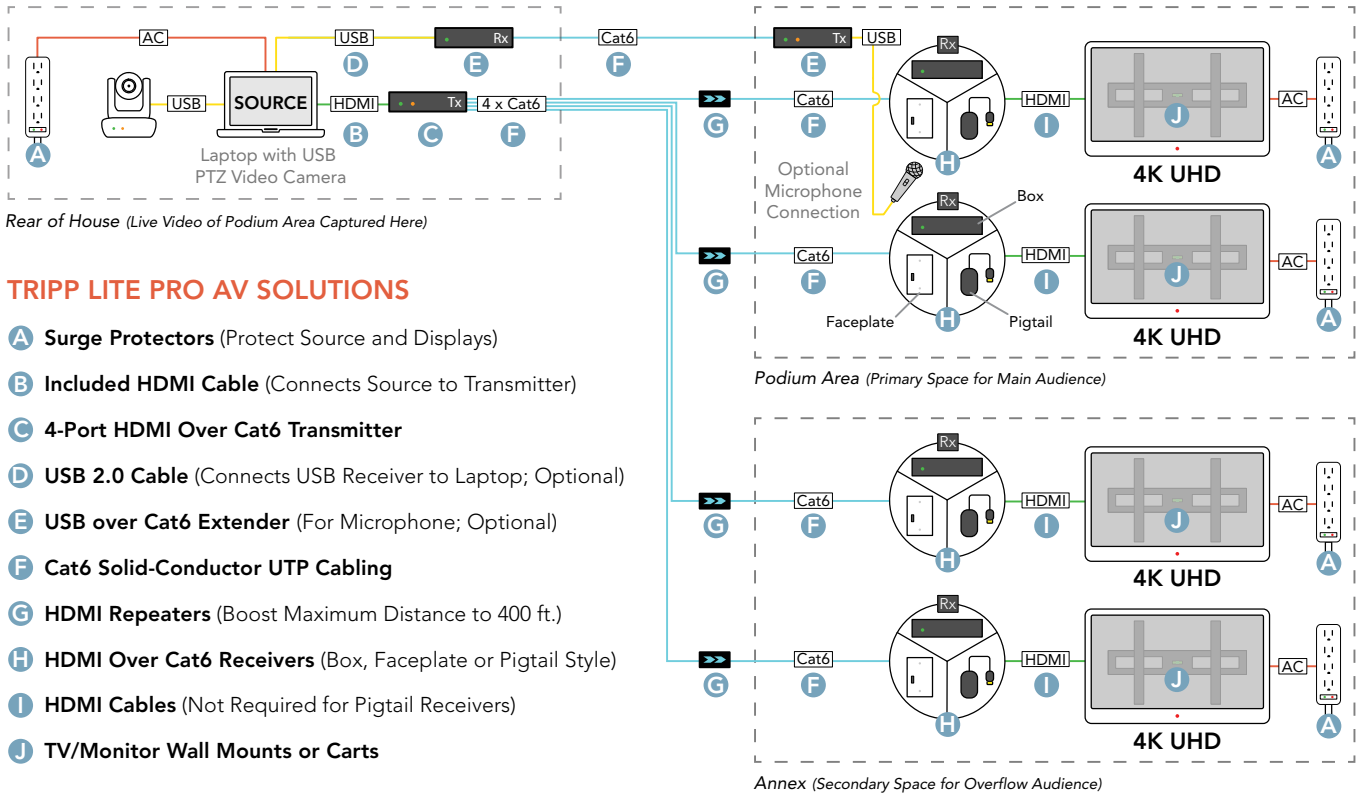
AC
USB
Rx
Cat6
Tx
USB
D
E
F
E
Rx
USB
SOURCE
HDMI
Tx
4 x Cat6
Cat6
HDMI
A
B
C
F
G
F
I
J
AC
A
Laptop with USB PTZ Video Camera
Optional Microphone Connection
H
4K UHD
Rear of House (Live Video of Podium Area Captured Here)
Rx
Box
Cat6
HDMI
AC
G
F
I
J
Faceplate
H
Pigtail
A
4K UHD
Podium Area (Primary Space for Main Audience)

TRIPP LITE PRO AV SOLUTIONS

A Surge Protectors (Protect Source and Displays)
B Included HDMI Cable (Connects Source to Transmitter)
C 4-Port HDMI Over Cat6 Transmitter
D USB 2.0 Cable (Connects USB Receiver to Laptop; Optional)
E USB over Cat6 Extender (For Microphone; Optional)
F Cat6 Solid-Conductor UTP Cabling
G HDMI Repeaters (Boost Maximum Distance to 400 ft.)
H HDMI Over Cat6 Receivers (Box, Faceplate or Pigtail Style)
I HDMI Cables (Not Required for Pigtail Receivers)
J TV/Monitor Wall Mounts or Carts

Rx
Cat6
HDMI
AC
G
F
I
J
H
A
4K UHD
Rx
Cat6
HDMI
AC
G
F
I
J
H
A
4K UHD
Annex (Secondary Space for Overflow Audience)